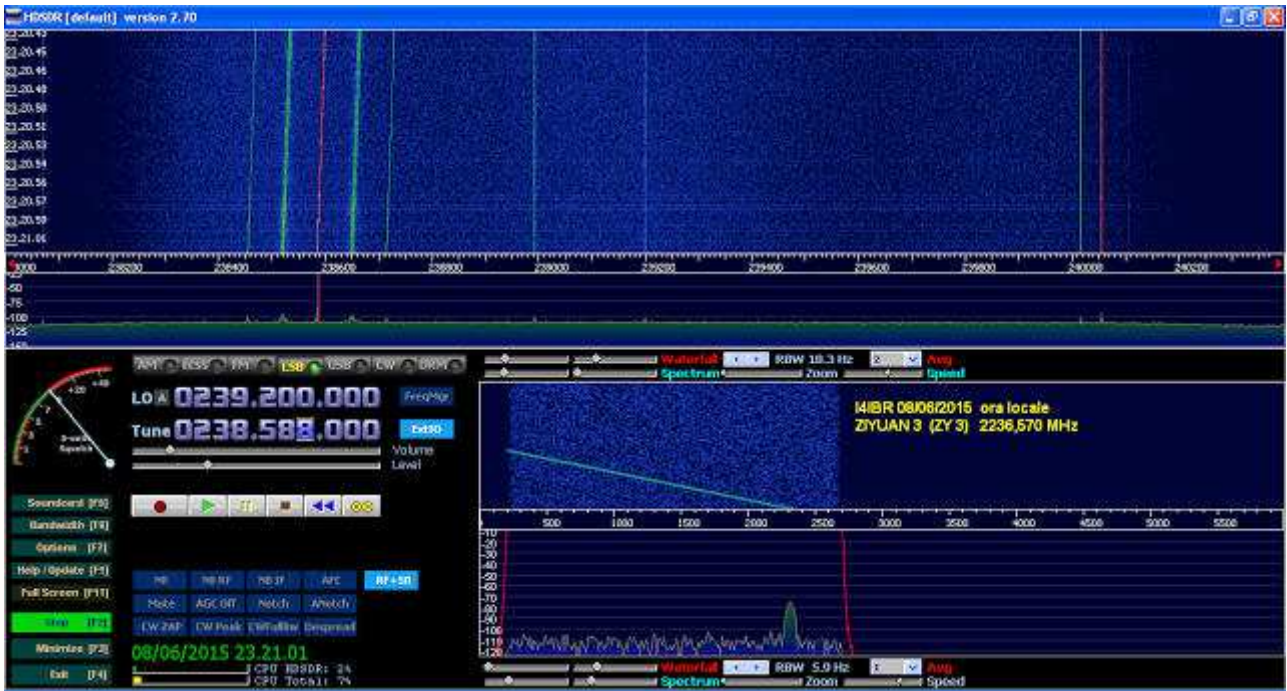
HDSDR [default] version 2.70

23.20.43
23.20.45
23.20.46
23.20.48
23.20.50
23.20.52
23.20.53
23.20.54
23.20.56
23.20.57
23.20.59
23.21.00

238000 238200 238400 238600 238800 239000 239200 239400 239600 239800 240000 240200

-50
-75
-100
-125

AM ECSS FM LSB USB CW DRM

LO A 0239.200.000 FreqMgr
Tune 0238.588.000 ExtIO
Volume
Level

S-units Squelch

Waterfall RBW 10.3 Hz Avg
Spectrum Zoom Speed

I4IBR 08/06/2015 ora locale
ZIYUAN 3 (ZY 3) 2236,570 MHz

500 1000 1500 2000 2500 3000 3500 4000 4500 5000 5500

Soundcard [F5]
Bandwidth [F6]
Options [F7]
Help / Update [F1]
Full Screen [F11]
Stop [F2]
Minimize [F3]
Exit [F4]

NR NB RF NB IF AFC RF+SD
Mute AGC Off Notch ANotch
CW ZAP CW Peak CWFullBw Despread

08/06/2015 23.21.01
CPU HDSDR: 2%
CPU Total: 7%

Waterfall RBW 5.9 Hz Avg
Spectrum Zoom Speed